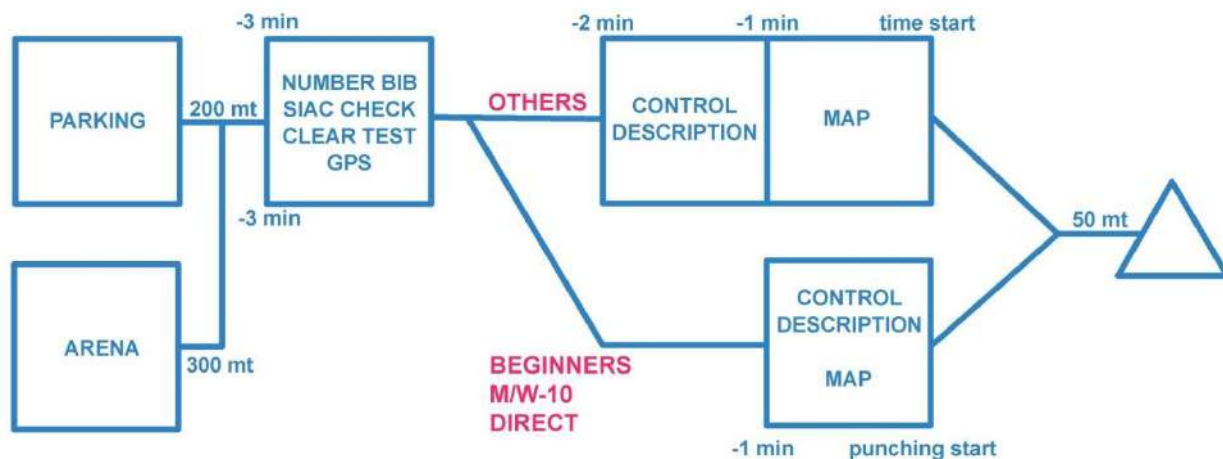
-3 min

-2 min

-1 min

time start

PARKING

200 mt

NUMBER BIB
SIAC CHECK
CLEAR TEST
GPS

OTHERS

CONTROL DESCRIPTION

MAP

-3 min

50 mt

ARENA

300 mt

CONTROL DESCRIPTION

MAP

BEGINNERS
M/W-10
DIRECT

-1 min

punching start